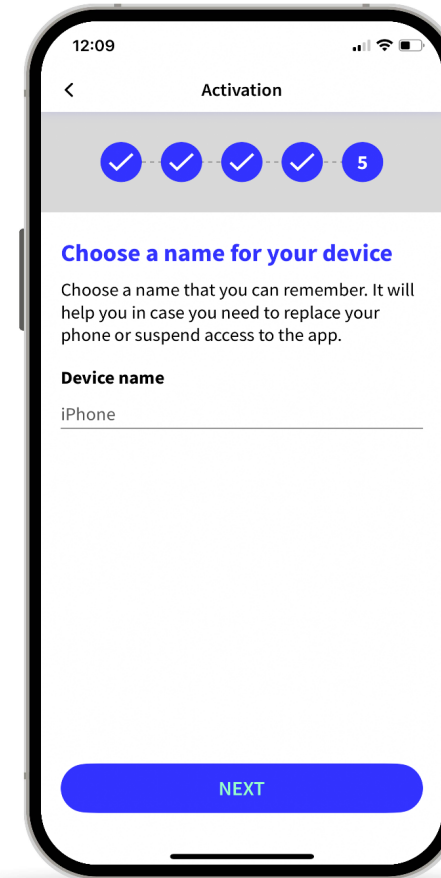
12:09

Activation

5

Choose a name for your device

Choose a name that you can remember. It will help you in case you need to replace your phone or suspend access to the app.

Device name

iPhone

NEXT